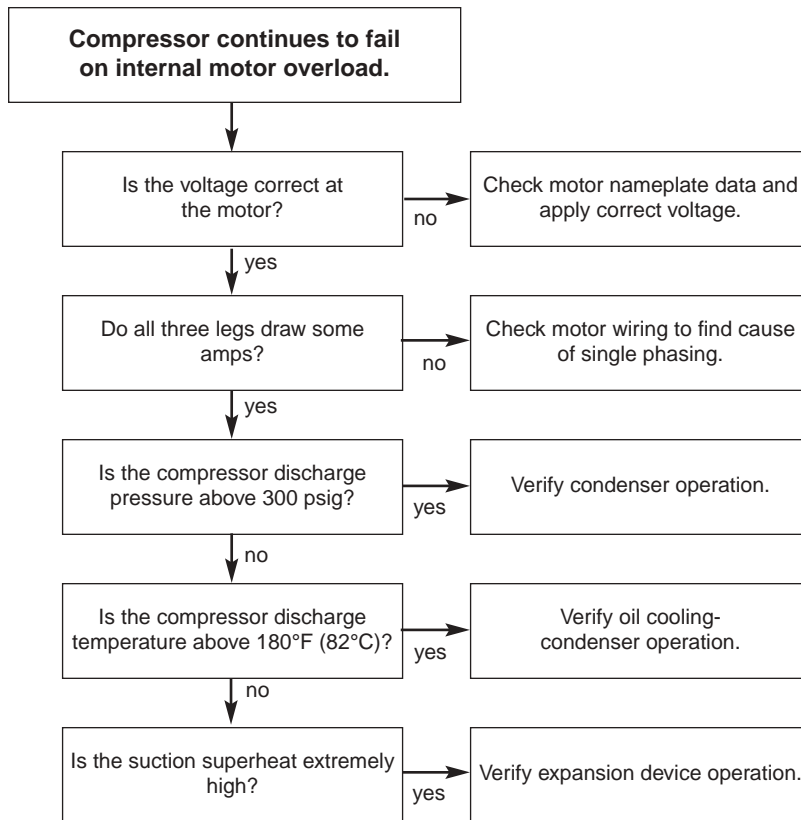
Compressor continues to fail on internal motor overload.

Is the voltage correct at the motor?

no

Check motor nameplate data and apply correct voltage.

yes

Do all three legs draw some amps?

no

Check motor wiring to find cause of single phasing.

yes

Is the compressor discharge pressure above 300 psig?

yes

Verify condenser operation.

no

Is the compressor discharge temperature above 180°F (82°C)?

yes

Verify oil cooling-condenser operation.

no

Is the suction superheat extremely high?

yes

Verify expansion device operation.